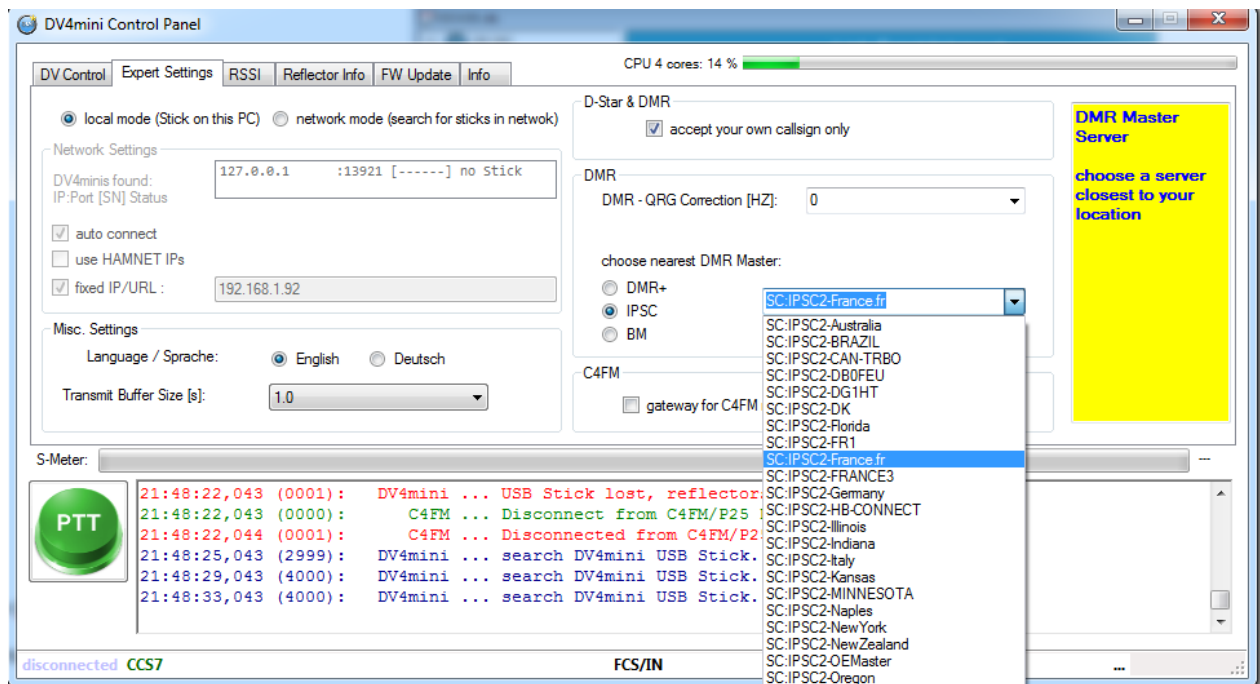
DV4mini Control Panel

DV Control | Expert Settings | RSSI | Reflector Info | FW Update | Info

CPU 4 cores: 14 %

local mode (Stick on this PC)  network mode (search for sticks in netwok)

Network Settings
DV4minis found:
IP:Port [SN] Status
127.0.0.1 :13921 [------] no Stick

auto connect
use HAMNET IPs
fixed IP/URL : 192.168.1.92

Misc. Settings
Language / Sprache: English Deutsch
Transmit Buffer Size [s]: 1.0

D-Star & DMR
accept your own callsign only

DMR
DMR - QRG Correction [HZ]: 0

choose nearest DMR Master:
DMR+
IPSC
BM
SC:IPSC2-France.fr

C4FM
gateway for C4FM

DMR Master Server

choose a server closest to your location

SC:IPSC2-Australia
SC:IPSC2-BRAZIL
SC:IPSC2-CAN-TRBO
SC:IPSC2-DB0FEU
SC:IPSC2-DG1HT
SC:IPSC2-DK
SC:IPSC2-Florida
SC:IPSC2-FR1
SC:IPSC2-France.fr
SC:IPSC2-FRANCE3
SC:IPSC2-Germany
SC:IPSC2-HB-CONNECT
SC:IPSC2-Illinois
SC:IPSC2-Indiana
SC:IPSC2-Italy
SC:IPSC2-Kansas
SC:IPSC2-MINNESOTA
SC:IPSC2-Naples
SC:IPSC2-NewYork
SC:IPSC2-NewZealand
SC:IPSC2-OEMaster
SC:IPSC2-Oregon

S-Meter:

PTT

21:48:22,043 (0001): DV4mini ... USB Stick lost, reflector
21:48:22,043 (0000): C4FM ... Disconnect from C4FM/P25 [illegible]
21:48:22,044 (0001): C4FM ... Disconnected from C4FM/P2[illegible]
21:48:25,043 (2999): DV4mini ... search DV4mini USB Stick.
21:48:29,043 (4000): DV4mini ... search DV4mini USB Stick.
21:48:33,043 (4000): DV4mini ... search DV4mini USB Stick.

disconnected CCS7 FCS/IN ...